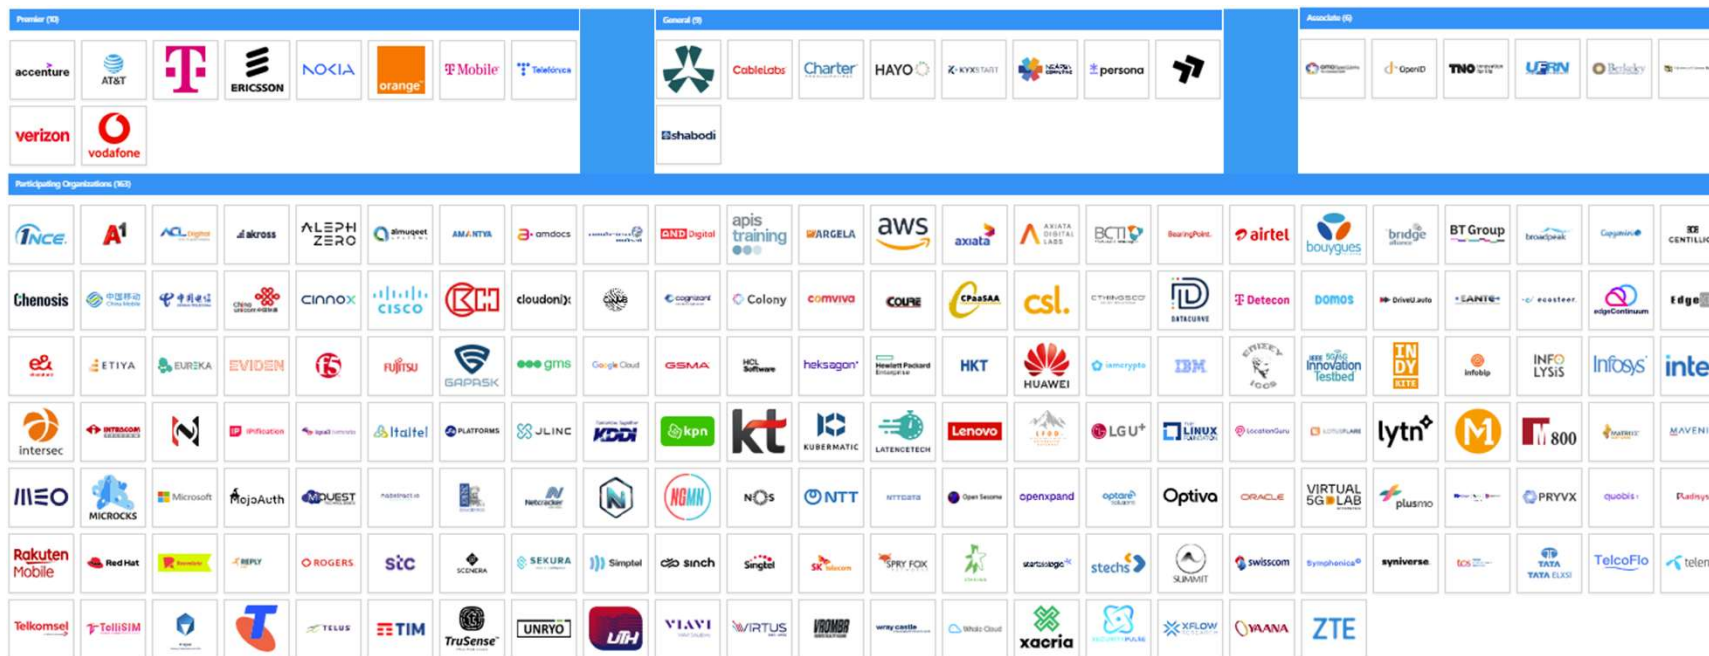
Premier (10)

accenture
AT&T
T
ERICSSON
NOKIA
orange
T Mobile
Telefónica
verizon
vodafone

General (9)

CableLabs
Charter
HAYO
KYXSTART
persona
shabodi

Associate (6)

OpenID
TNO
UFRN
Berkeley

Participating Organizations (163)

1NCE
A1
ACL Digital
akross
ALEPH ZERO
almuqeet
AMANTYA
amdocs
AND Digital
apis training
ARGELA
aws
axiata
AXIATA DIGITAL LABS
BCTI
BearingPoint
airtel
bouygues
bridge alliance
BT Group
broadpeak
Capgemini
CENTILLI
Chenosis
China Mobile
China Unicom
cinnox
CISCO
cloudonix
cognizant
Colony
comviva
COURE
CPaaSAA
csl.
DATACURVE
Detecon
DOMOS
DriveU.auto
ecosteer
edgeContinuum
Edge
e& etisalat
ETIYA
EUREKA
EVIDEN
F5
FUJITSU
GAPASK
gms
Google Cloud
GSMA
HCL Software
heksagon
Hewlett Packard Enterprise
HKT
HUAWEI
iamcrypto
IBM
Innovation Testbed
INDY KTTE
infobip
INFO LYSIS
Infosys
inte
intersec
INTRACOM
ipification
Italtel
PLATFORMS
JLINC
KDDI
kpn
kt
KUBERMATIC
LATENCETECH
Lenovo
LG U+
LINUX FOUNDATION
LocationGuru
lytn
800
MAVENI
MEO
MICROCKS
Microsoft
MojoAuth
MQUEST
Netcracker
NGMN
NOS
NTT
Open Sesame
openxpand
optare
Optiva
ORACLE
VIRTUAL 5G LAB
plusmo
PRYVX
quobis
Rakuten Mobile
Red Hat
REPLY
ROGERS
stc
SCENERA
SEKURA
Simptel
sinch
Singtel
SK telecom
SPRY FOX
startsblogic
stechs
SUMMIT
swisscom
Symphonica
syniverse
TATA TATA ELXSI
TelcoFlo
telen
Telkomsel
TelliSIM
TELUS
TIM
TruSense
UNRYO
VIAVI
VIRTUS
VROMBR
Whale Cloud
xacria
XFLOW
VAANA
ZTE